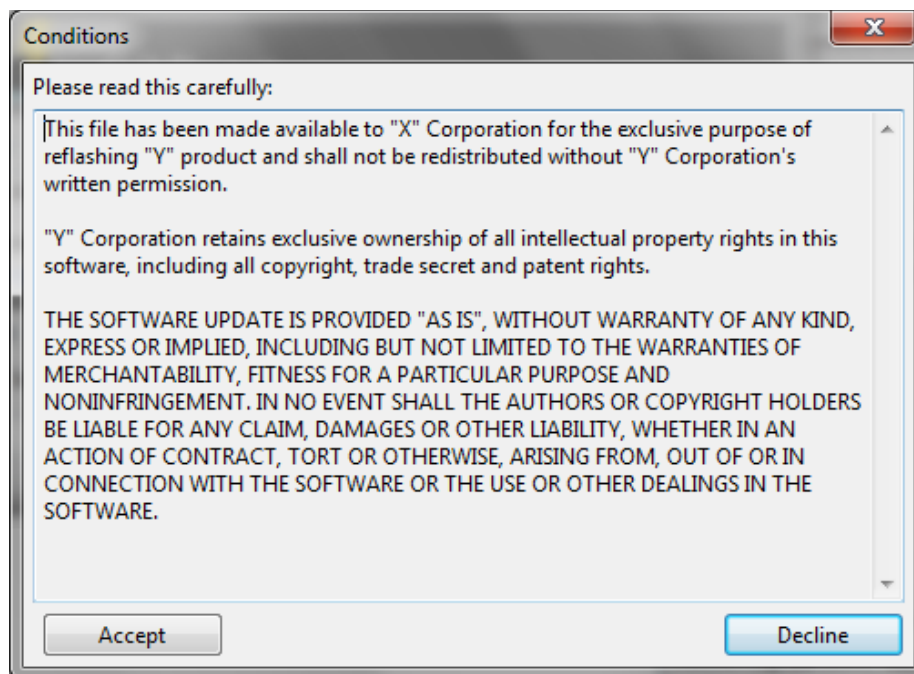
Conditions

X

Please read this carefully:

This file has been made available to "X" Corporation for the exclusive purpose of reflashing "Y" product and shall not be redistributed without "Y" Corporation's written permission.

"Y" Corporation retains exclusive ownership of all intellectual property rights in this software, including all copyright, trade secret and patent rights.

THE SOFTWARE UPDATE IS PROVIDED "AS IS", WITHOUT WARRANTY OF ANY KIND, EXPRESS OR IMPLIED, INCLUDING BUT NOT LIMITED TO THE WARRANTIES OF MERCHANTABILITY, FITNESS FOR A PARTICULAR PURPOSE AND NONINFRINGEMENT. IN NO EVENT SHALL THE AUTHORS OR COPYRIGHT HOLDERS BE LIABLE FOR ANY CLAIM, DAMAGES OR OTHER LIABILITY, WHETHER IN AN ACTION OF CONTRACT, TORT OR OTHERWISE, ARISING FROM, OUT OF OR IN CONNECTION WITH THE SOFTWARE OR THE USE OR OTHER DEALINGS IN THE SOFTWARE.

Accept

Decline